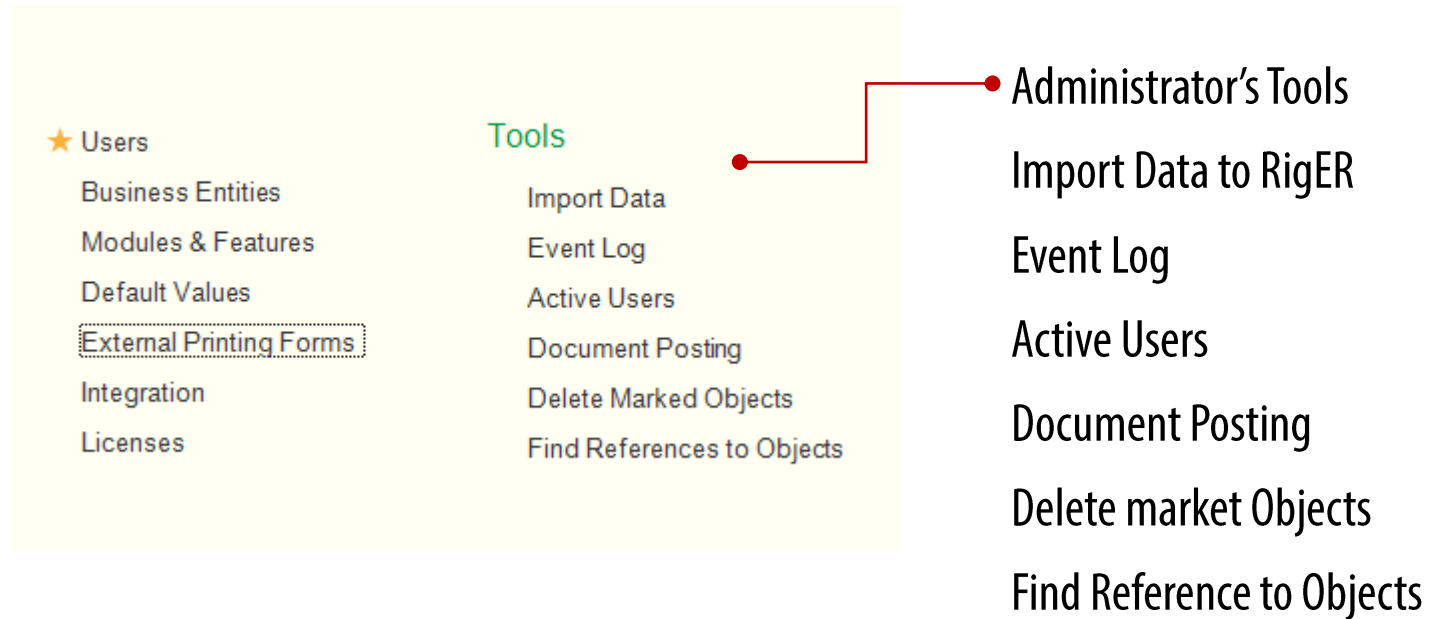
★ Users
Business Entities
Modules & Features
Default Values
External Printing Forms
Integration
Licenses

Tools
Import Data
Event Log
Active Users
Document Posting
Delete Marked Objects
Find References to Objects

Administrator’s Tools
Import Data to RigER
Event Log
Active Users
Document Posting
Delete market Objects
Find Reference to Objects